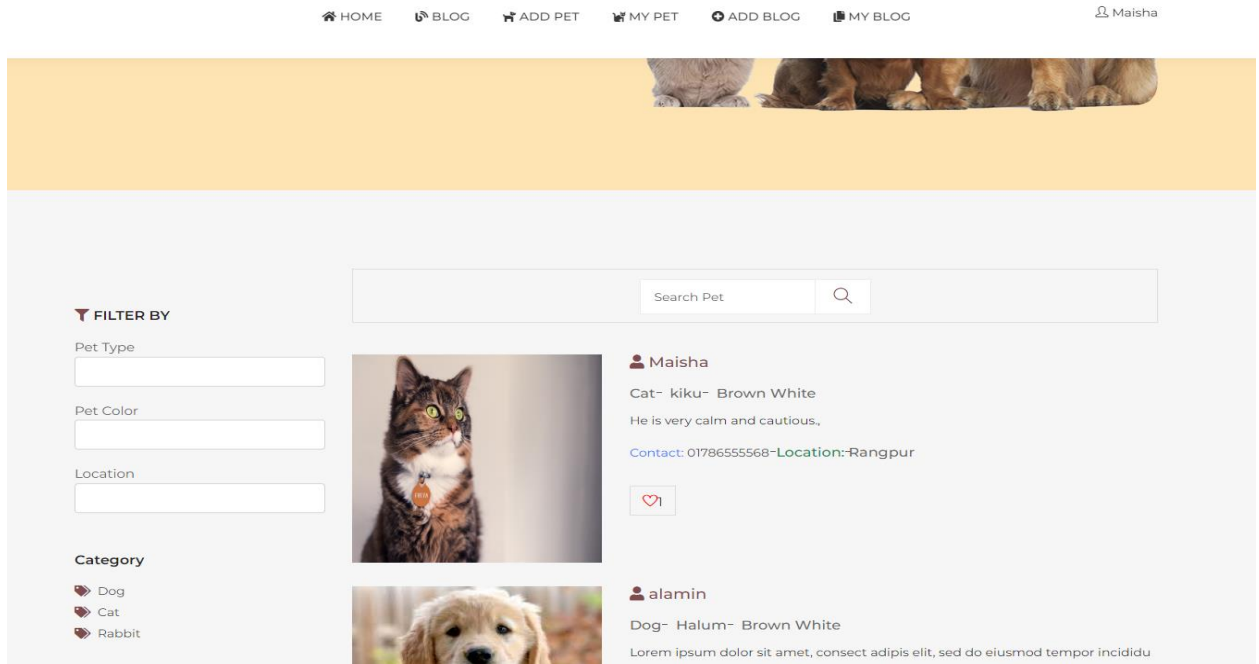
HOME BLOG ADD PET MY PET ADD BLOG MY BLOG

Maisha

Search Pet

FILTER BY

Pet Type

Pet Color

Location

Category

Dog
Cat
Rabbit

Maisha

Cat- kiku- Brown White

He is very calm and cautious.,

Contact: 01786555568-Location:-Rangpur

1

alamin

Dog- Halum- Brown White

Lorem ipsum dolor sit amet, consect adipis elit, sed do eiusmod tempor incididu